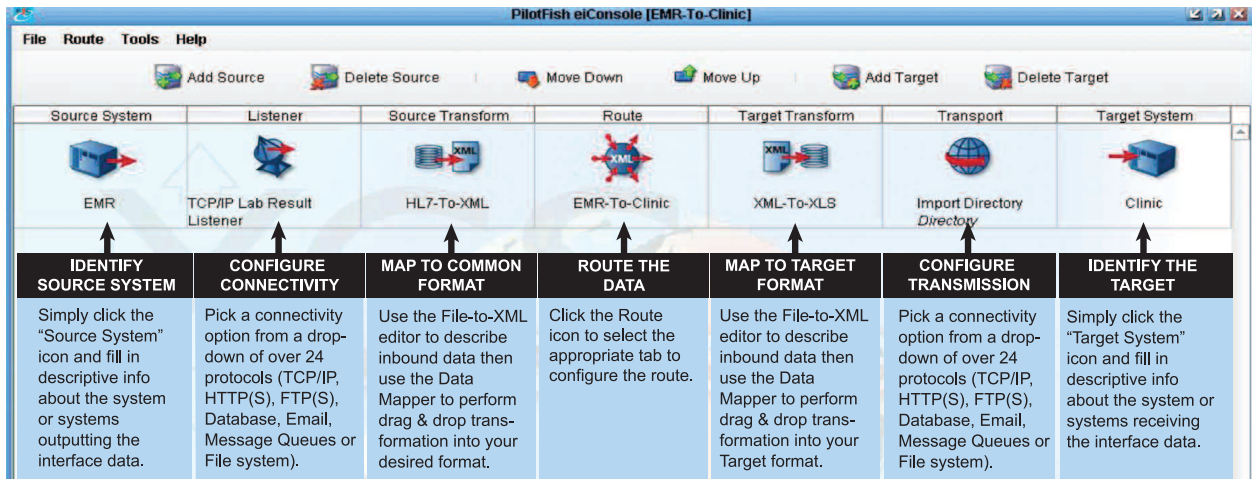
PilotFish eiConsole [EMR-To-Clinic]

File Route Tools Help

Add Source | Delete Source | Move Down | Move Up | Add Target | Delete Target

| Source System | Listener | Source Transform | Route | Target Transform | Transport | Target System |
|---|---|---|---|---|---|---|
| EMR | TCP/IP Lab Result Listener | HL7-To-XML | EMR-To-Clinic | XML-To-XLS | Import Directory *Directory* | Clinic |

XML

XML

XML

IDENTIFY SOURCE SYSTEM

Simply click the “Source System” icon and fill in descriptive info about the system or systems outputting the interface data.

CONFIGURE CONNECTIVITY

Pick a connectivity option from a drop-down of over 24 protocols (TCP/IP, HTTP(S), FTP(S), Database, Email, Message Queues or File system).

MAP TO COMMON FORMAT

Use the File-to-XML editor to describe inbound data then use the Data Mapper to perform drag & drop transformation into your desired format.

ROUTE THE DATA

Click the Route icon to select the appropriate tab to configure the route.

MAP TO TARGET FORMAT

Use the File-to-XML editor to describe inbound data then use the Data Mapper to perform drag & drop transformation into your Target format.

CONFIGURE TRANSMISSION

Pick a connectivity option from a drop-down of over 24 protocols (TCP/IP, HTTP(S), FTP(S), Database, Email, Message Queues or File system).

IDENTIFY THE TARGET

Simply click the “Target System” icon and fill in descriptive info about the system or systems receiving the interface data.